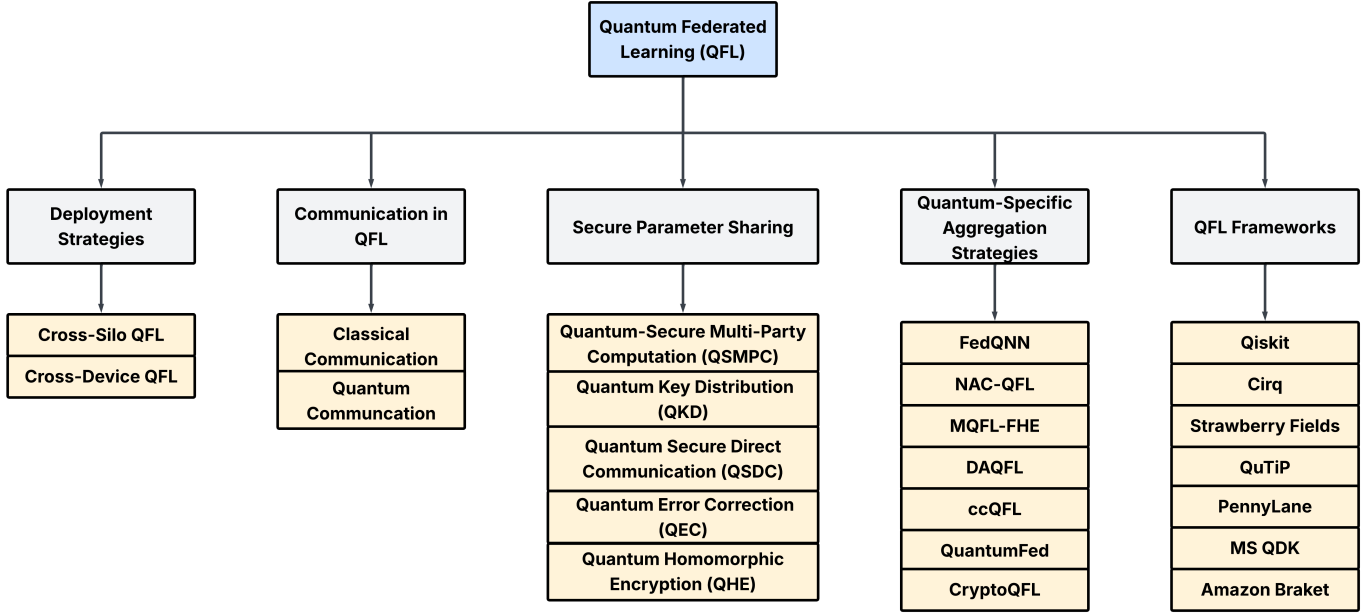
Quantum Federated Learning (QFL)

Deployment Strategies

Cross-Silo QFL
Cross-Device QFL

Communication in QFL

Classical Communication
Quantum Communcation

Secure Parameter Sharing

Quantum-Secure Multi-Party Computation (QSMPC)
Quantum Key Distribution (QKD)
Quantum Secure Direct Communication (QSDC)
Quantum Error Correction (QEC)
Quantum Homomorphic Encryption (QHE)

Quantum-Specific Aggregation Strategies

FedQNN
NAC-QFL
MQFL-FHE
DAQFL
ccQFL
QuantumFed
CryptoQFL

QFL Frameworks

Qiskit
Cirq
Strawberry Fields
QuTiP
PennyLane
MS QDK
Amazon Braket